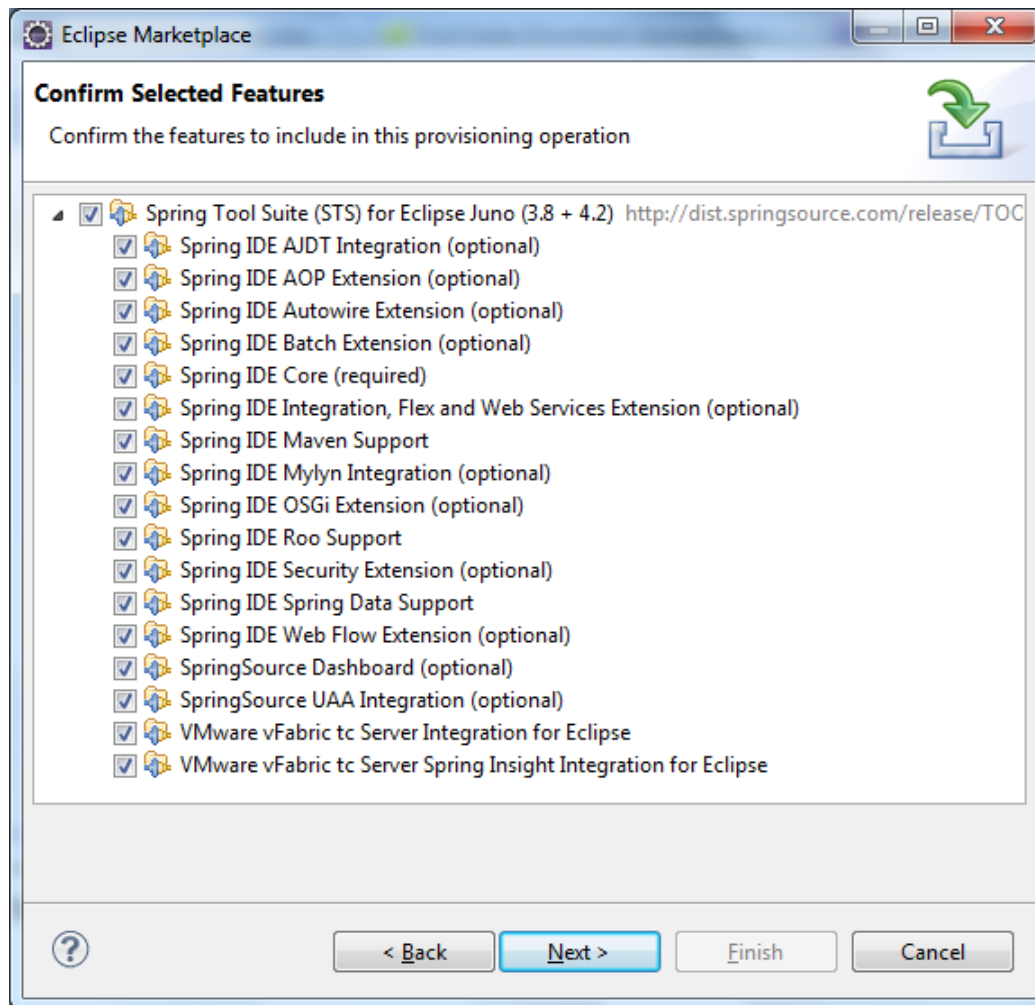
Eclipse Marketplace

Confirm Selected Features

Confirm the features to include in this provisioning operation

Spring Tool Suite (STS) for Eclipse Juno (3.8 + 4.2) http://dist.springsource.com/release/TOC

Spring IDE AJDT Integration (optional)

Spring IDE AOP Extension (optional)

Spring IDE Autowire Extension (optional)

Spring IDE Batch Extension (optional)

Spring IDE Core (required)

Spring IDE Integration, Flex and Web Services Extension (optional)

Spring IDE Maven Support

Spring IDE Mylyn Integration (optional)

Spring IDE OSGi Extension (optional)

Spring IDE Roo Support

Spring IDE Security Extension (optional)

Spring IDE Spring Data Support

Spring IDE Web Flow Extension (optional)

SpringSource Dashboard (optional)

SpringSource UAA Integration (optional)

VMware vFabric tc Server Integration for Eclipse

VMware vFabric tc Server Spring Insight Integration for Eclipse

?

< Back

Next >

Finish

Cancel